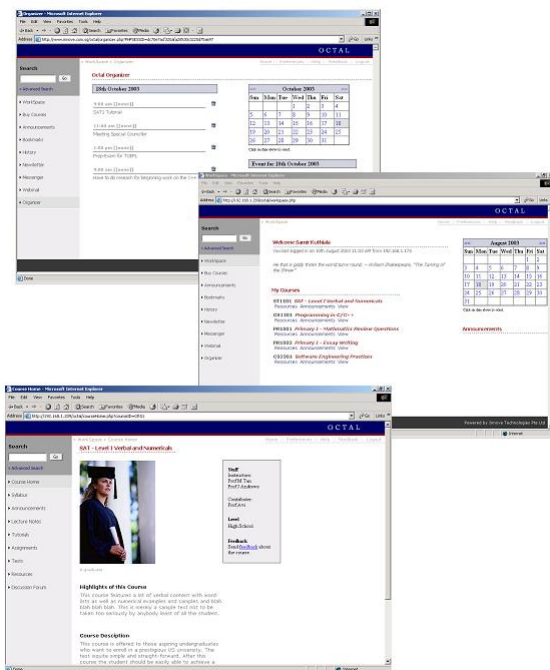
Organizer - Microsoft Internet Explorer

File Edit View Favorites Tools Help

Address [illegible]

OCTAL

Search

Go

» Advanced Search

» WorkSpace

» Buy Courses

» Announcements

» Bookmarks

» History

» Newsletter

» Messenger

» Webmail

» Organizer

Octal Organizer

19th October 2003

9:00 am [[none]]
SAT1 Tutorial

11:00 am [[none]]
Meeting Special Councillor

1:00 pm [[none]]
Prep-Room for TOEFL

5:00 pm [[none]]
Have to do research for beginning work on the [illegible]

| October 2003 | | | | | | |
|---|---|---|---|---|---|---|
| Sun | Mon | Tue | Wed | Thu | Fri | Sat |
| | | | 1 | 2 | 3 | 4 |
| 5 | 6 | 7 | 8 | 9 | 10 | 11 |
| 12 | 13 | 14 | 15 | 16 | 17 | 18 |
| 19 | 20 | 21 | 22 | 23 | 24 | 25 |
| 26 | 27 | 28 | 29 | 30 | 31 | |

Event for 19th October 2003

Done

WorkSpace - Microsoft Internet Explorer

OCTAL

Search

Go

» Advanced Search

» WorkSpace

» Buy Courses

» Announcements

» Bookmarks

» History

» Newsletter

» Messenger

» Webmail

» Organizer

Welcome Sumit Kulkale

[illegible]

My Courses

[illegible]

| August 2003 | | | | | | |
|---|---|---|---|---|---|---|
| Sun | Mon | Tue | Wed | Thu | Fri | Sat |
| | | | | | 1 | 2 |
| 3 | 4 | 5 | 6 | 7 | 8 | 9 |
| 10 | 11 | 12 | 13 | 14 | 15 | 16 |
| 17 | 18 | 19 | 20 | 21 | 22 | 23 |
| 24 | 25 | 26 | 27 | 28 | 29 | 30 |
| 31 | | | | | | |

Announcements

Powered by Jenova Technologies Pte Ltd

Course Home - Microsoft Internet Explorer

OCTAL

Search

Go

» Advanced Search

» Course Home

» Syllabus

» Announcements

» Lecture Notes

» Tutorials

» Assignments

» Tests

» Resources

» Discussion Forum

SAT - Level I Verbal and Numericals

Staff
Instructors
Prof M Tan
Prof J Andrews

Coordinator
Prof Kim

Level
High School

Feedback
Send feedback about the course.

Highlights of this Course

This course features a lot of verbal content with word lists as well as numerical examples and samples and blah blah blah blah. This is merely a sample text not to be taken too seriously by anybody least of all the student.

Course Description

This course is offered to those aspiring undergraduates who want to enroll in a prestigious US university. The text is quite simple and straight-forward. After this course the student should be easily able to achieve a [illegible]

Done

Internet